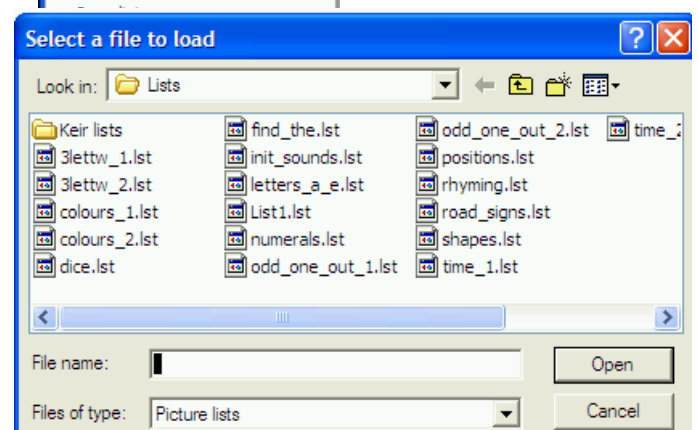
Select a file to load

Look in: Lists

Keir lists
3lettw_1.lst
3lettw_2.lst
colours_1.lst
colours_2.lst
dice.lst
find_the.lst
init_sounds.lst
letters_a_e.lst
List1.lst
numerals.lst
odd_one_out_1.lst
odd_one_out_2.lst
positions.lst
rhyming.lst
road_signs.lst
shapes.lst
time_1.lst
time_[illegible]

File name:
Open
Files of type: Picture lists
Cancel